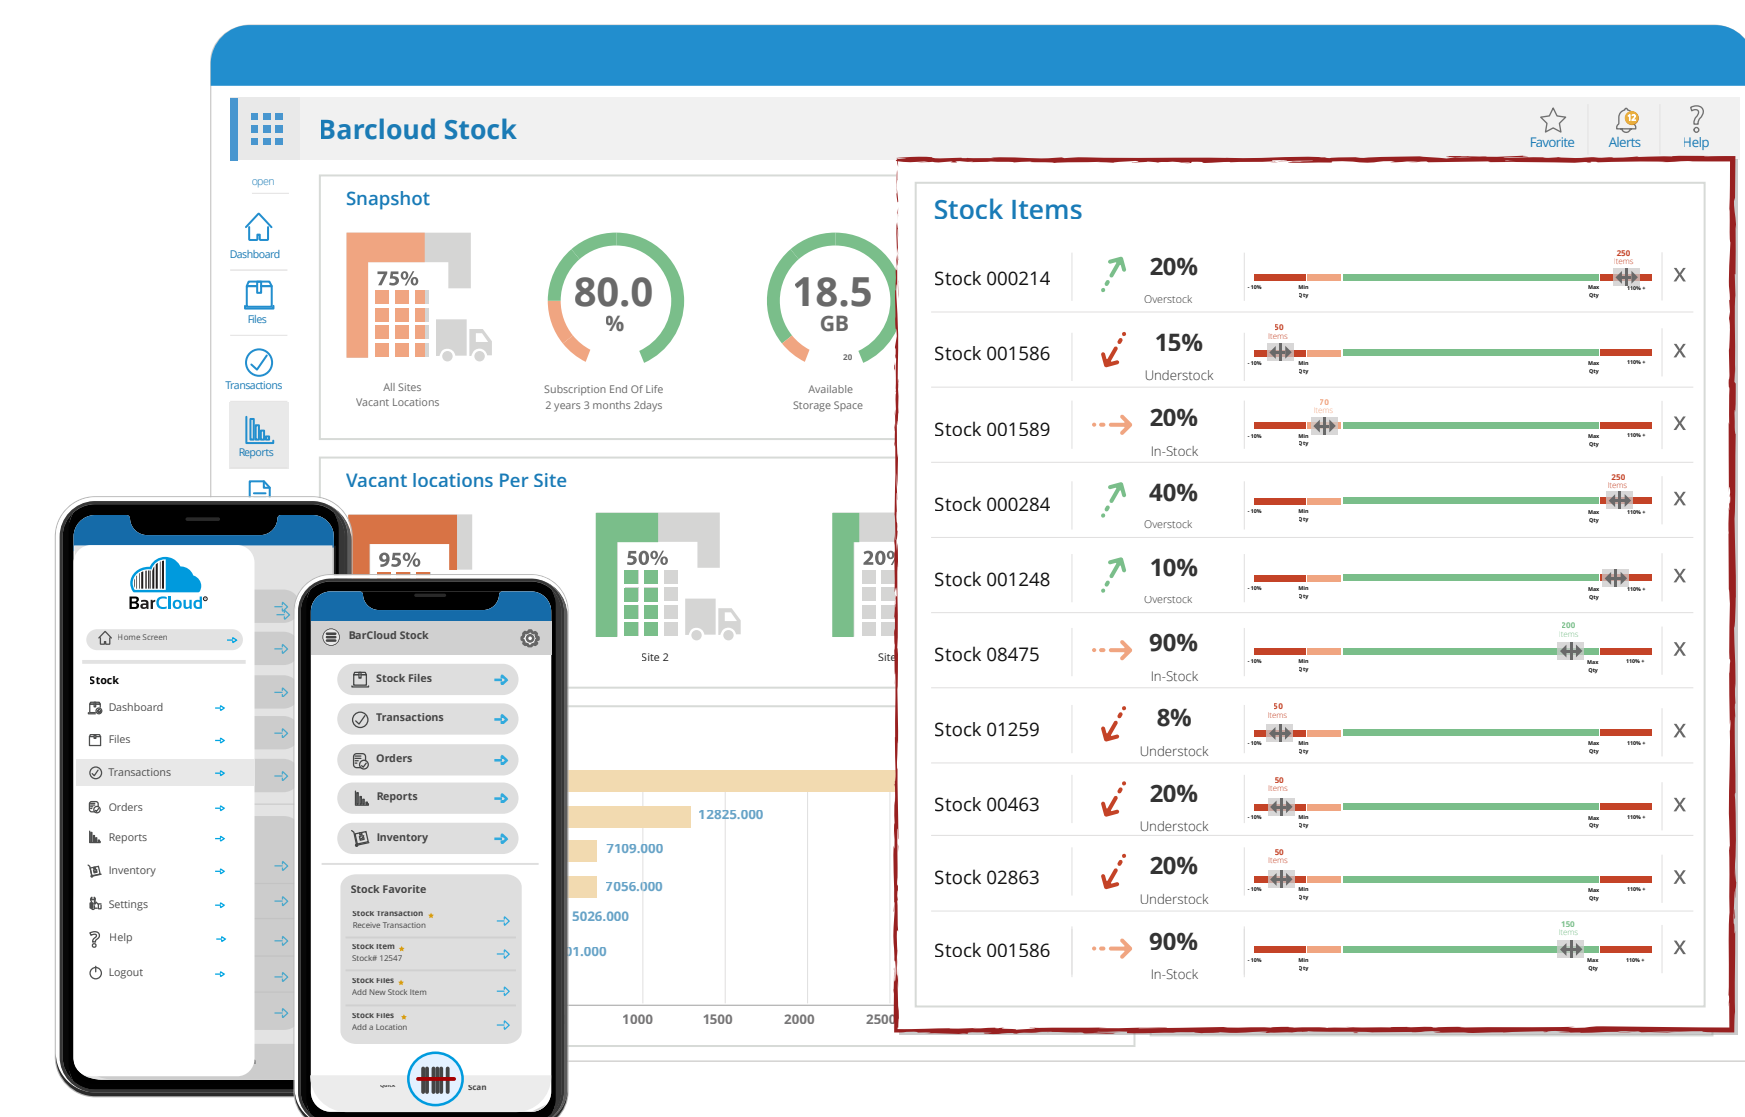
Barcloud Stock

Favorite Alerts Help

open

Dashboard

Files

Transactions

Reports

Snapshot

75%

All Sites
Vacant Locations

80.0 %

Subscription End Of Life
2 years 3 months 2days

18.5 GB

20

Available
Storage Space

Vacant locations Per Site

95%

50%

Site 2

20%

Site

12825.000

7109.000

7056.000

5026.000

01.000

1000 1500 2000 2500

Stock Items

| Stock | Trend | Status | Level | |
|---|---|---|---|---|
| Stock 000214 | 20% | Overstock | 250 items | X |
| Stock 001586 | 15% | Understock | 50 items | X |
| Stock 001589 | 20% | In-Stock | 70 items | X |
| Stock 000284 | 40% | Overstock | 250 items | X |
| Stock 001248 | 10% | Overstock | | X |
| Stock 08475 | 90% | In-Stock | 200 items | X |
| Stock 01259 | 8% | Understock | 50 items | X |
| Stock 00463 | 20% | Understock | 50 items | X |
| Stock 02863 | 20% | Understock | 50 items | X |
| Stock 001586 | 90% | In-Stock | 150 items | X |

-10% Min Qty Max Qty 110% +

BarCloud

Home Screen

Stock
Dashboard
Files
Transactions
Orders
Reports
Inventory
Settings
Help
Logout

BarCloud Stock

Stock Files
Transactions
Orders
Reports
Inventory

Stock Favorite
Stock Transaction
Receive Transaction
Stock Item
Stock# 12547
Stock Files
Add New Stock Item
Stock Files
Add a Location

Scan